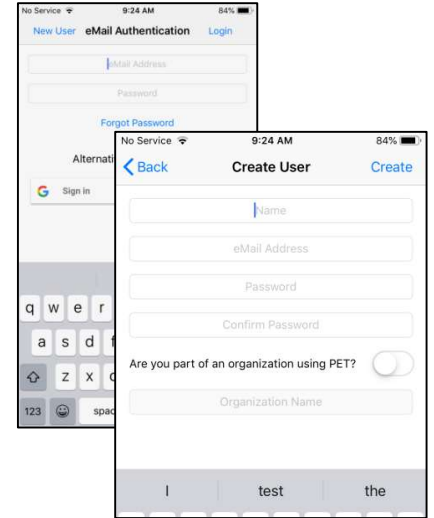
No Service 9:24 AM 84%

New User eMail Authentication Login

eMail Address

Password

Forgot Password

Alternati

G Sign in

q w e r

a s d f

z x c

123 spac

No Service 9:24 AM 84%

Back Create User Create

Name

eMail Address

Password

Confirm Password

Are you part of an organization using PET?

Organization Name

I test the